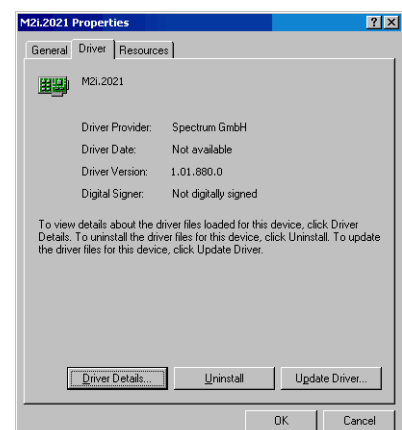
M2i.2021 Properties

?
X

General
Driver
Resources

M2i.2021

Driver Provider: Spectrum GmbH
Driver Date: Not available
Driver Version: 1.01.880.0
Digital Signer: Not digitally signed

To view details about the driver files loaded for this device, click Driver Details. To uninstall the driver files for this device, click Uninstall. To update the driver files for this device, click Update Driver.

Driver Details...
Uninstall
Update Driver...

OK
Cancel